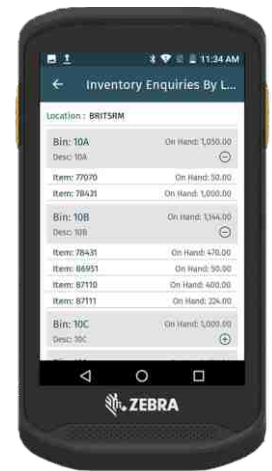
11:34 AM

Inventory Enquiries By L...

Location : BRITSRM

Bin: 10A
On Hand: 1,050.00
Desc: 10A

Item: 77070
On Hand: 50.00

Item: 78431
On Hand: 1,000.00

Bin: 10B
On Hand: 1,144.00
Desc: 10B

Item: 78431
On Hand: 470.00

Item: 86951
On Hand: 50.00

Item: 87110
On Hand: 400.00

Item: 87111
On Hand: 224.00

Bin: 10C
On Hand: 1,000.00
Desc: 10C

ZEBRA